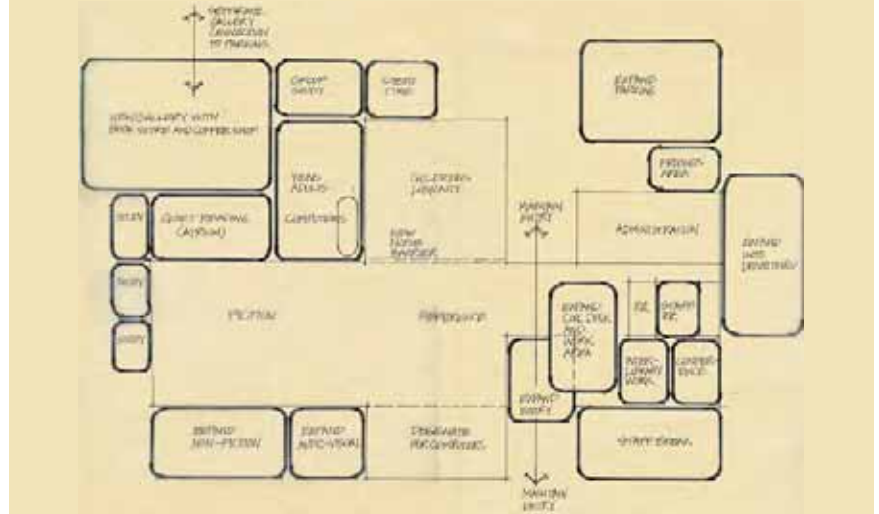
SEPARATE GALLERY CONNECTION TO PARKING

NEW GALLERY WITH BOOK STORE AND COFFEE SHOP

GROUP STUDY

STAFF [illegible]

EXTEND PARKING

YOUNG ADULTS

COMPUTERS

CHILDREN'S LIBRARY

NEW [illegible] BARRIER

STUDY

QUIET READING (ALCOVE)

MAIN ENTRY

DELIVERY AREA

ADMINISTRATION

EXTEND INTO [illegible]

STUDY

STUDY

FICTION

REFERENCE

EXTEND CIRC DESK AND WORK AREA

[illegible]

EXTEND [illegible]

EXTEND ENTRY

INTER-LIBRARY WORK

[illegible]

EXTEND NON-FICTION

EXTEND AUDIO-VISUAL

PERIODICALS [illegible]

STAFF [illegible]

MAIN ENTRY